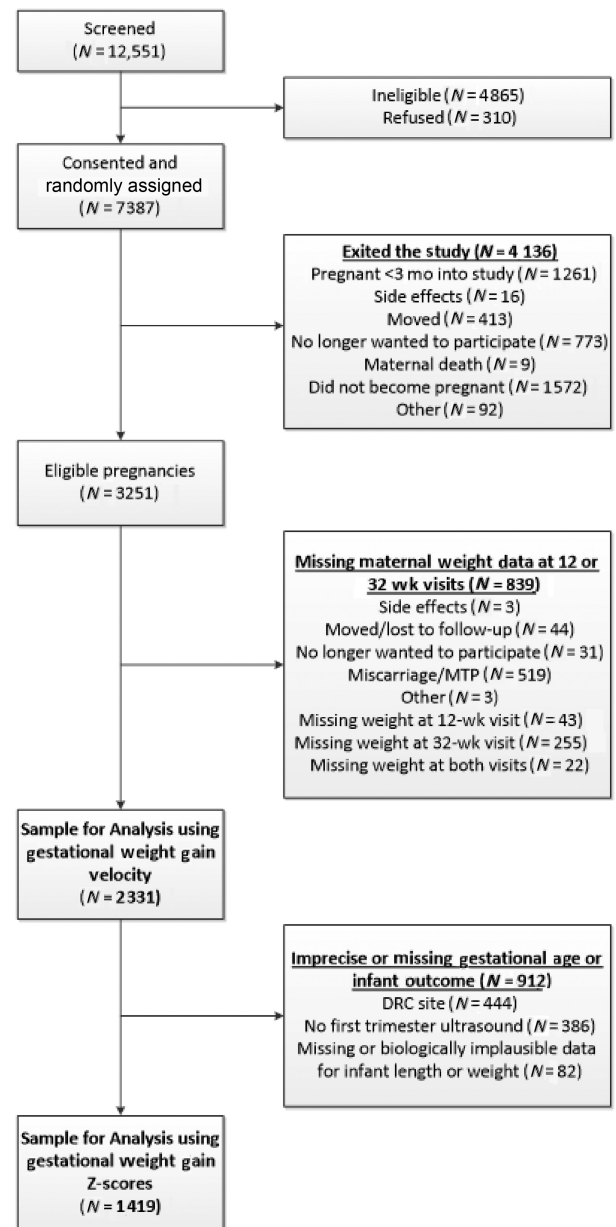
Screened
($N = 12,551$)

Ineligible ($N = 4865$)
Refused ($N = 310$)

Consented and randomly assigned
($N = 7387$)

Exited the study ($N = 4\ 136$)
Pregnant <3 mo into study ($N = 1261$)
Side effects ($N = 16$)
Moved ($N = 413$)
No longer wanted to participate ($N = 773$)
Maternal death ($N = 9$)
Did not become pregnant ($N = 1572$)
Other ($N = 92$)

Eligible pregnancies
($N = 3251$)

Missing maternal weight data at 12 or 32 wk visits ($N = 839$)
Side effects ($N = 3$)
Moved/lost to follow-up ($N = 44$)
No longer wanted to participate ($N = 31$)
Miscarriage/MTP ($N = 519$)
Other ($N = 3$)
Missing weight at 12-wk visit ($N = 43$)
Missing weight at 32-wk visit ($N = 255$)
Missing weight at both visits ($N = 22$)

Sample for Analysis using gestational weight gain velocity
($N = 2331$)

Imprecise or missing gestational age or infant outcome ($N = 912$)
DRC site ($N = 444$)
No first trimester ultrasound ($N = 386$)
Missing or biologically implausible data for infant length or weight ($N = 82$)

Sample for Analysis using gestational weight gain Z-scores
($N = 1419$)